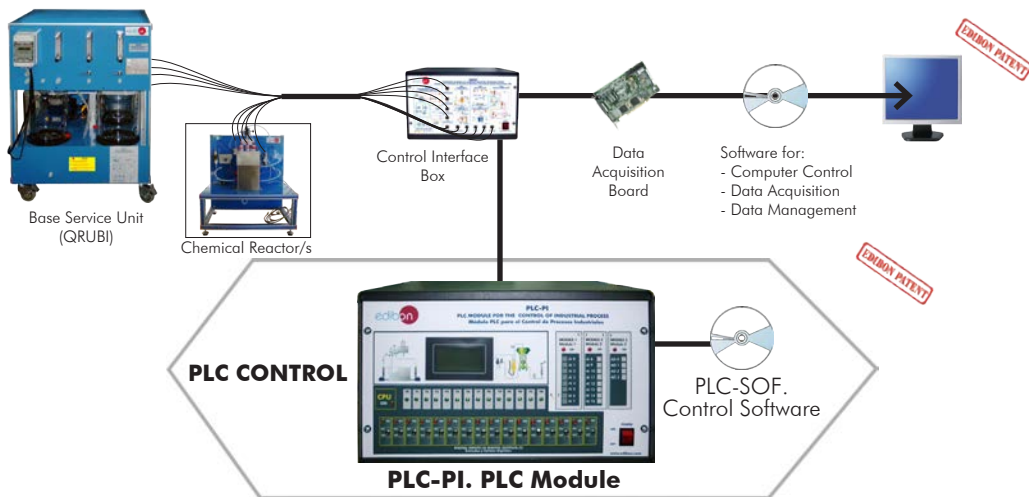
EDIBON PATENT

Base Service Unit
(QRUBI)

Chemical Reactor/s

Control Interface Box

Data Acquisition Board

Software for:
- Computer Control
- Data Acquisition
- Data Management

EDIBON PATENT

edibon

PLC-PI
PLC MODULE FOR THE CONTROL OF INDUSTRIAL PROCESS
Modulo PLC para el Control de Procesos Industriales

PLC CONTROL

CPU

PLC-SOF.
Control Software

PLC-PI. PLC Module